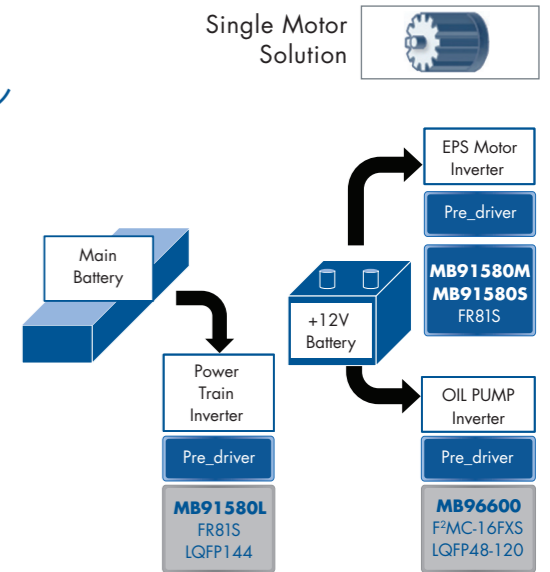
Single Motor Solution

EPS Motor Inverter

Pre_driver

MB91580M
MB91580S
FR81S

Main Battery

+12V Battery

Power Train Inverter

Pre_driver

MB91580L
FR81S
LQFP144

OIL PUMP Inverter

Pre_driver

MB96600
F$^2$MC-16FXS
LQFP48-120